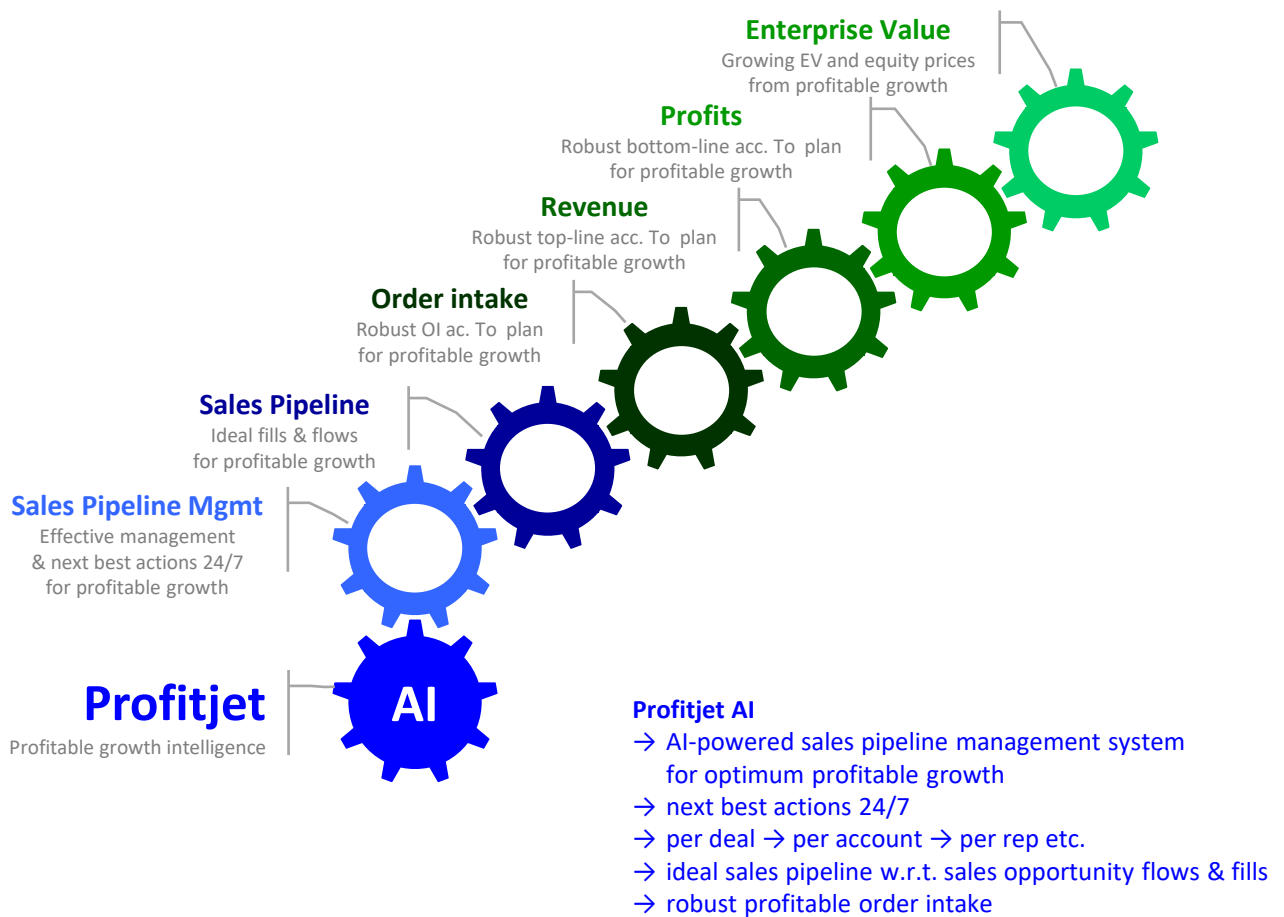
Enterprise Value
Growing EV and equity prices from profitable growth

Profits
Robust bottom-line acc. To plan for profitable growth

Revenue
Robust top-line acc. To plan for profitable growth

Order intake
Robust OI ac. To plan for profitable growth

Sales Pipeline
Ideal fills & flows for profitable growth

Sales Pipeline Mgmt
Effective management & next best actions 24/7 for profitable growth

Profitjet
Profitable growth intelligence

AI

Profitjet AI
→ AI-powered sales pipeline management system for optimum profitable growth
→ next best actions 24/7
→ per deal → per account → per rep etc.
→ ideal sales pipeline w.r.t. sales opportunity flows & fills
→ robust profitable order intake